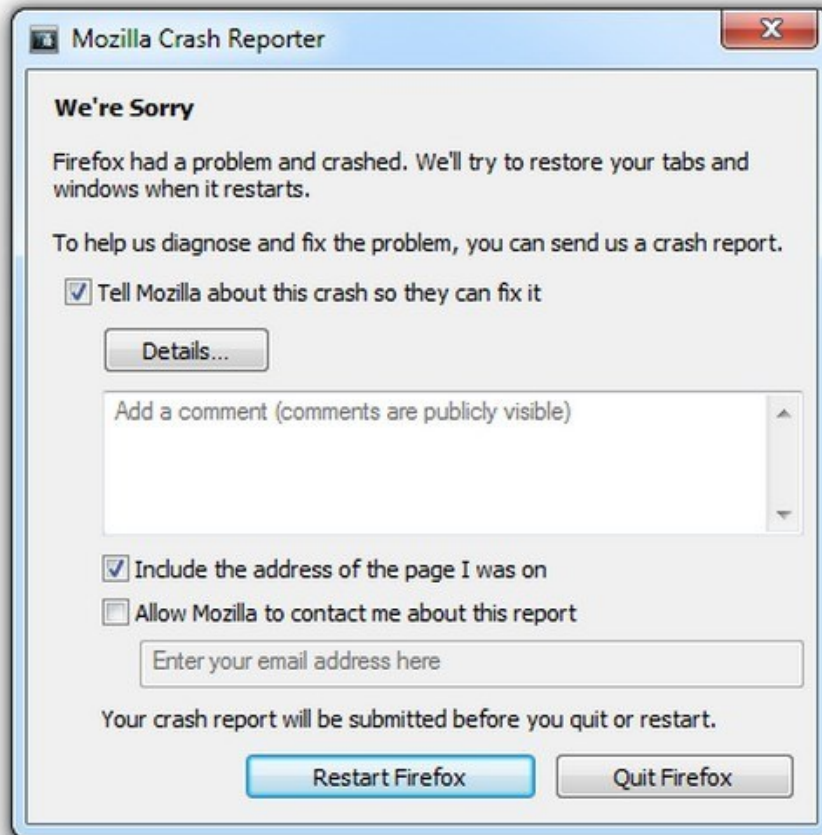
Mozilla Crash Reporter

We're Sorry

Firefox had a problem and crashed. We'll try to restore your tabs and windows when it restarts.

To help us diagnose and fix the problem, you can send us a crash report.

Tell Mozilla about this crash so they can fix it

Details...

Add a comment (comments are publicly visible)

Include the address of the page I was on

Allow Mozilla to contact me about this report

Enter your email address here

Your crash report will be submitted before you quit or restart.

Restart Firefox

Quit Firefox